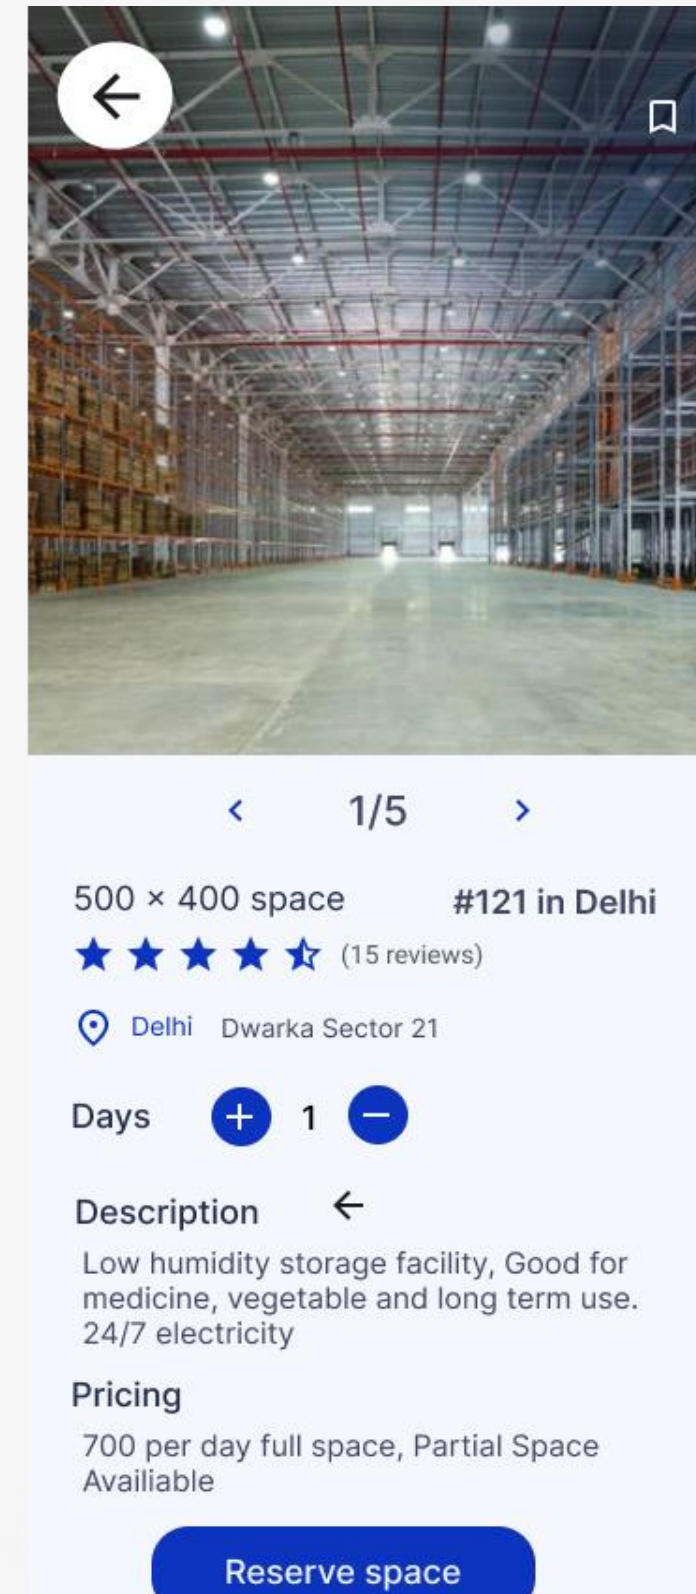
1/5

500 × 400 space

#121 in Delhi

(15 reviews)

Delhi Dwarka Sector 21

Days 1

Description

Low humidity storage facility, Good for medicine, vegetable and long term use. 24/7 electricity

Pricing

700 per day full space, Partial Space Availiable

Reserve space